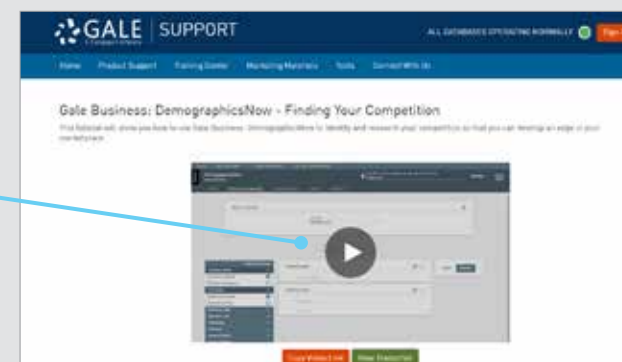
GALE | SUPPORT

ALL DATABASES OPERATING NORMALLY

Home Product Support Training Center Marketing Materials Tools Connect With Us

Gale Business: DemographicsNow - Finding Your Competition

This tutorial will show you how to use Gale Business: DemographicsNow to identify and research your competition so that you can develop an edge in your marketplace.

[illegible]

Copy Embed Link View Transcript